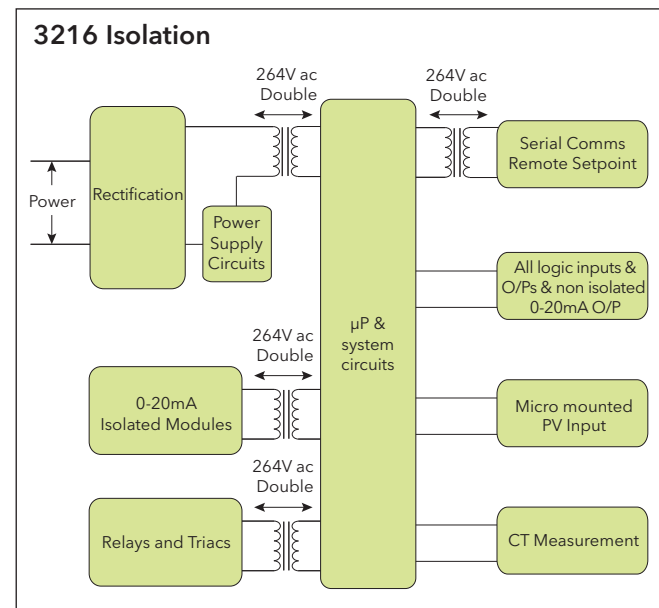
3216 Isolation

264V ac Double

264V ac Double

Power

Rectification

Power Supply Circuits

Serial Comms Remote Setpoint

All logic inputs & O/Ps & non isolated 0-20mA O/P

264V ac Double

μP & system circuits

0-20mA Isolated Modules

Micro mounted PV Input

264V ac Double

Relays and Triacs

CT Measurement